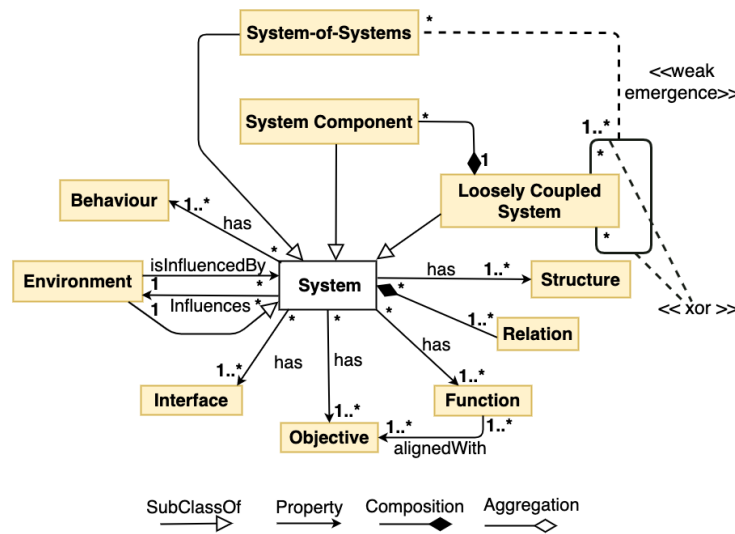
System-of-Systems
*
<<weak emergence>>
System Component
*
1
1..*
*
Behaviour
1..*
has
*
Loosely Coupled System
*
Environment
isInfluencedBy
1
*
System
has
1..*
Structure
1
Influences
*
*
*
1..*
Relation
*
*
*
has
has
has
1..*
<< xor >>
Interface
1..*
1..*
Function
Objective
1..*
1..*
alignedWith
SubClassOf
Property
Composition
Aggregation